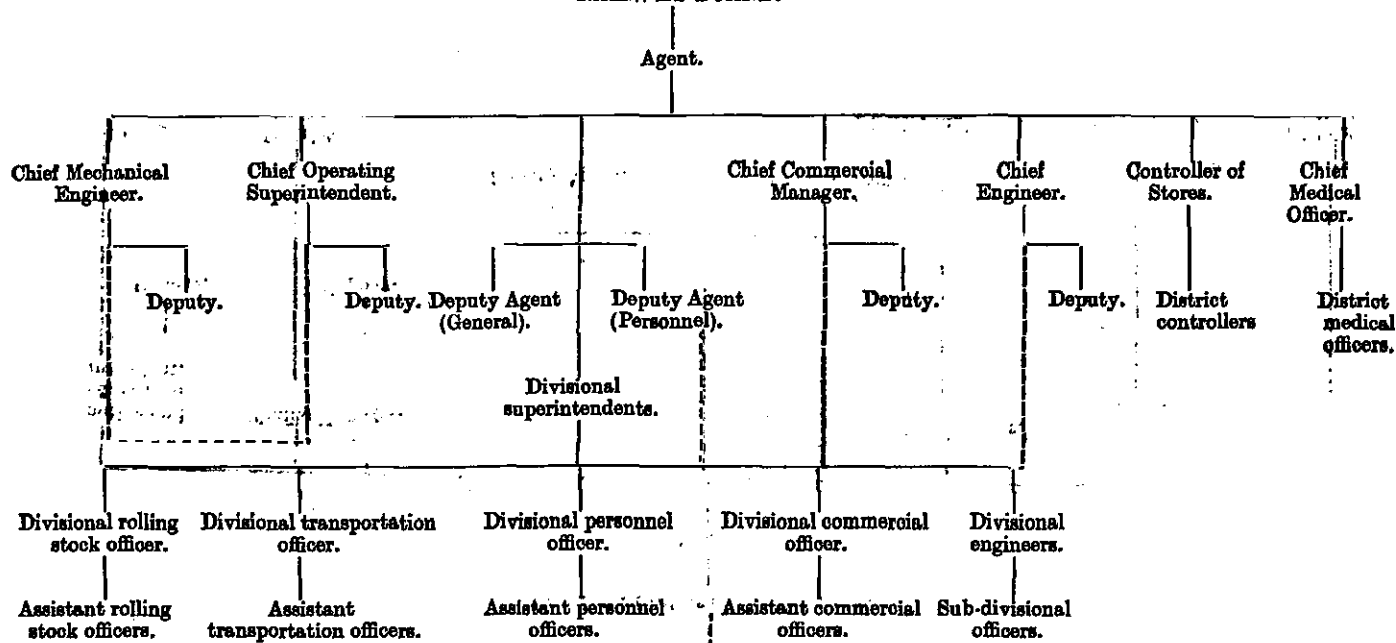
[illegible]

Agent.

Chief Mechanical Engineer.

Chief Operating Superintendent.

Chief Commercial Manager.

Chief Engineer.

Controller of Stores.

Chief Medical Officer.

Deputy.

Deputy.

Deputy Agent (General).

Deputy Agent (Personnel).

Deputy.

Deputy.

District controllers

District medical officers.

Divisional superintendents.

Divisional rolling stock officer.

Divisional transportation officer.

Divisional personnel officer.

Divisional commercial officer.

Divisional engineers.

Assistant rolling stock officers.

Assistant transportation officers.

Assistant personnel officers.

Assistant commercial officers.

Sub-divisional officers.